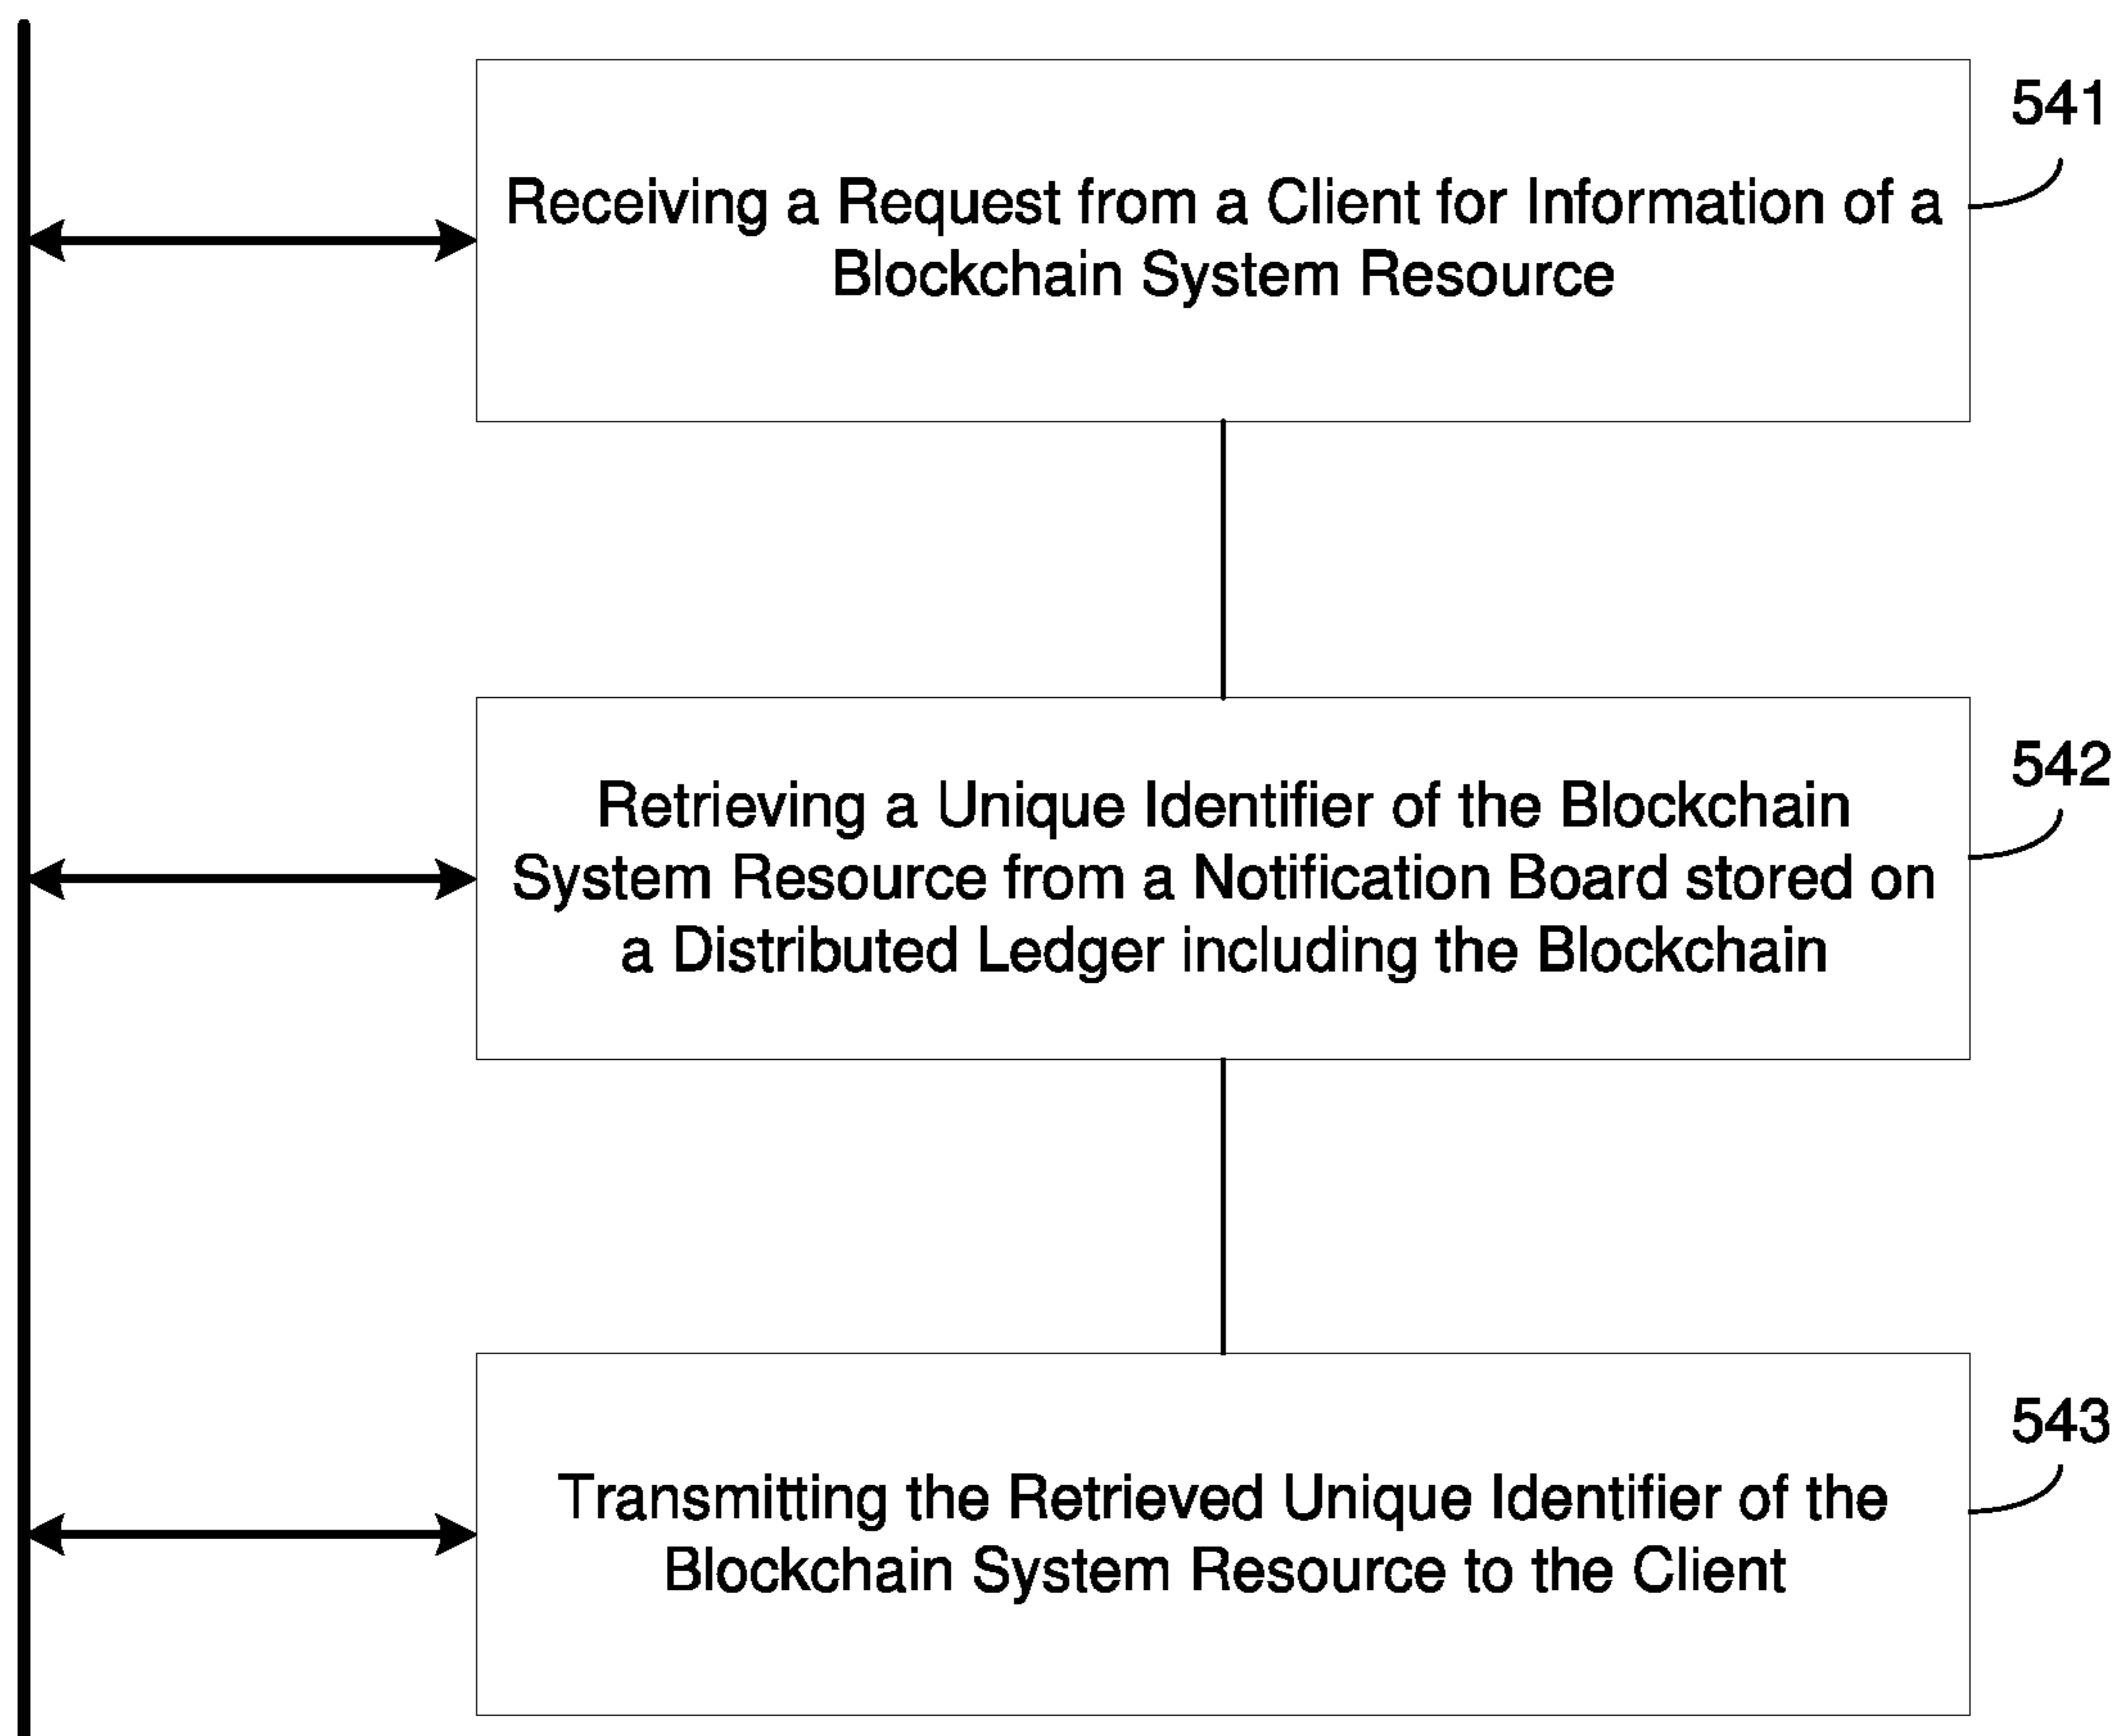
Receiving a Request from a Client for Information of a Blockchain System Resource

541

Retrieving a Unique Identifier of the Blockchain System Resource from a Notification Board stored on a Distributed Ledger including the Blockchain

542

Transmitting the Retrieved Unique Identifier of the Blockchain System Resource to the Client

543